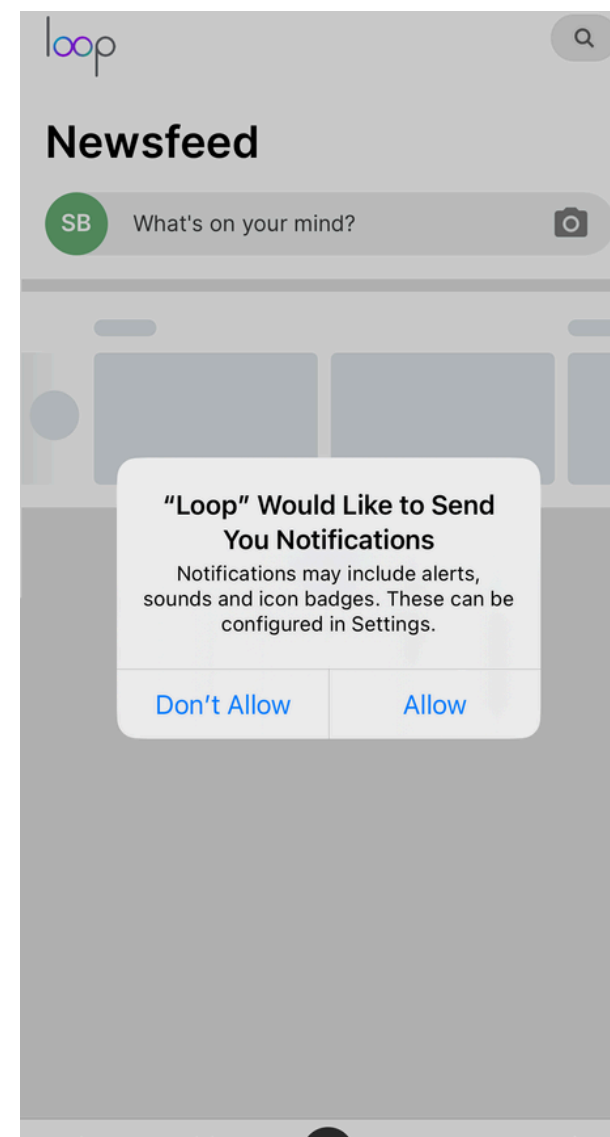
loop

Newsfeed

SB What's on your mind?

“Loop” Would Like to Send You Notifications

Notifications may include alerts, sounds and icon badges. These can be configured in Settings.

Don't Allow

Allow